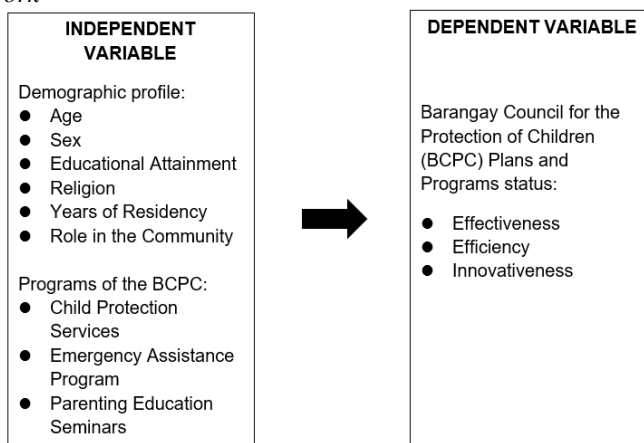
ork

INDEPENDENT VARIABLE

Demographic profile:
- Age
- Sex
- Educational Attainment
- Religion
- Years of Residency
- Role in the Community

Programs of the BCPC:
- Child Protection Services
- Emergency Assistance Program
- Parenting Education Seminars

DEPENDENT VARIABLE

Barangay Council for the Protection of Children (BCPC) Plans and Programs status:

- Effectiveness
- Efficiency
- Innovativeness